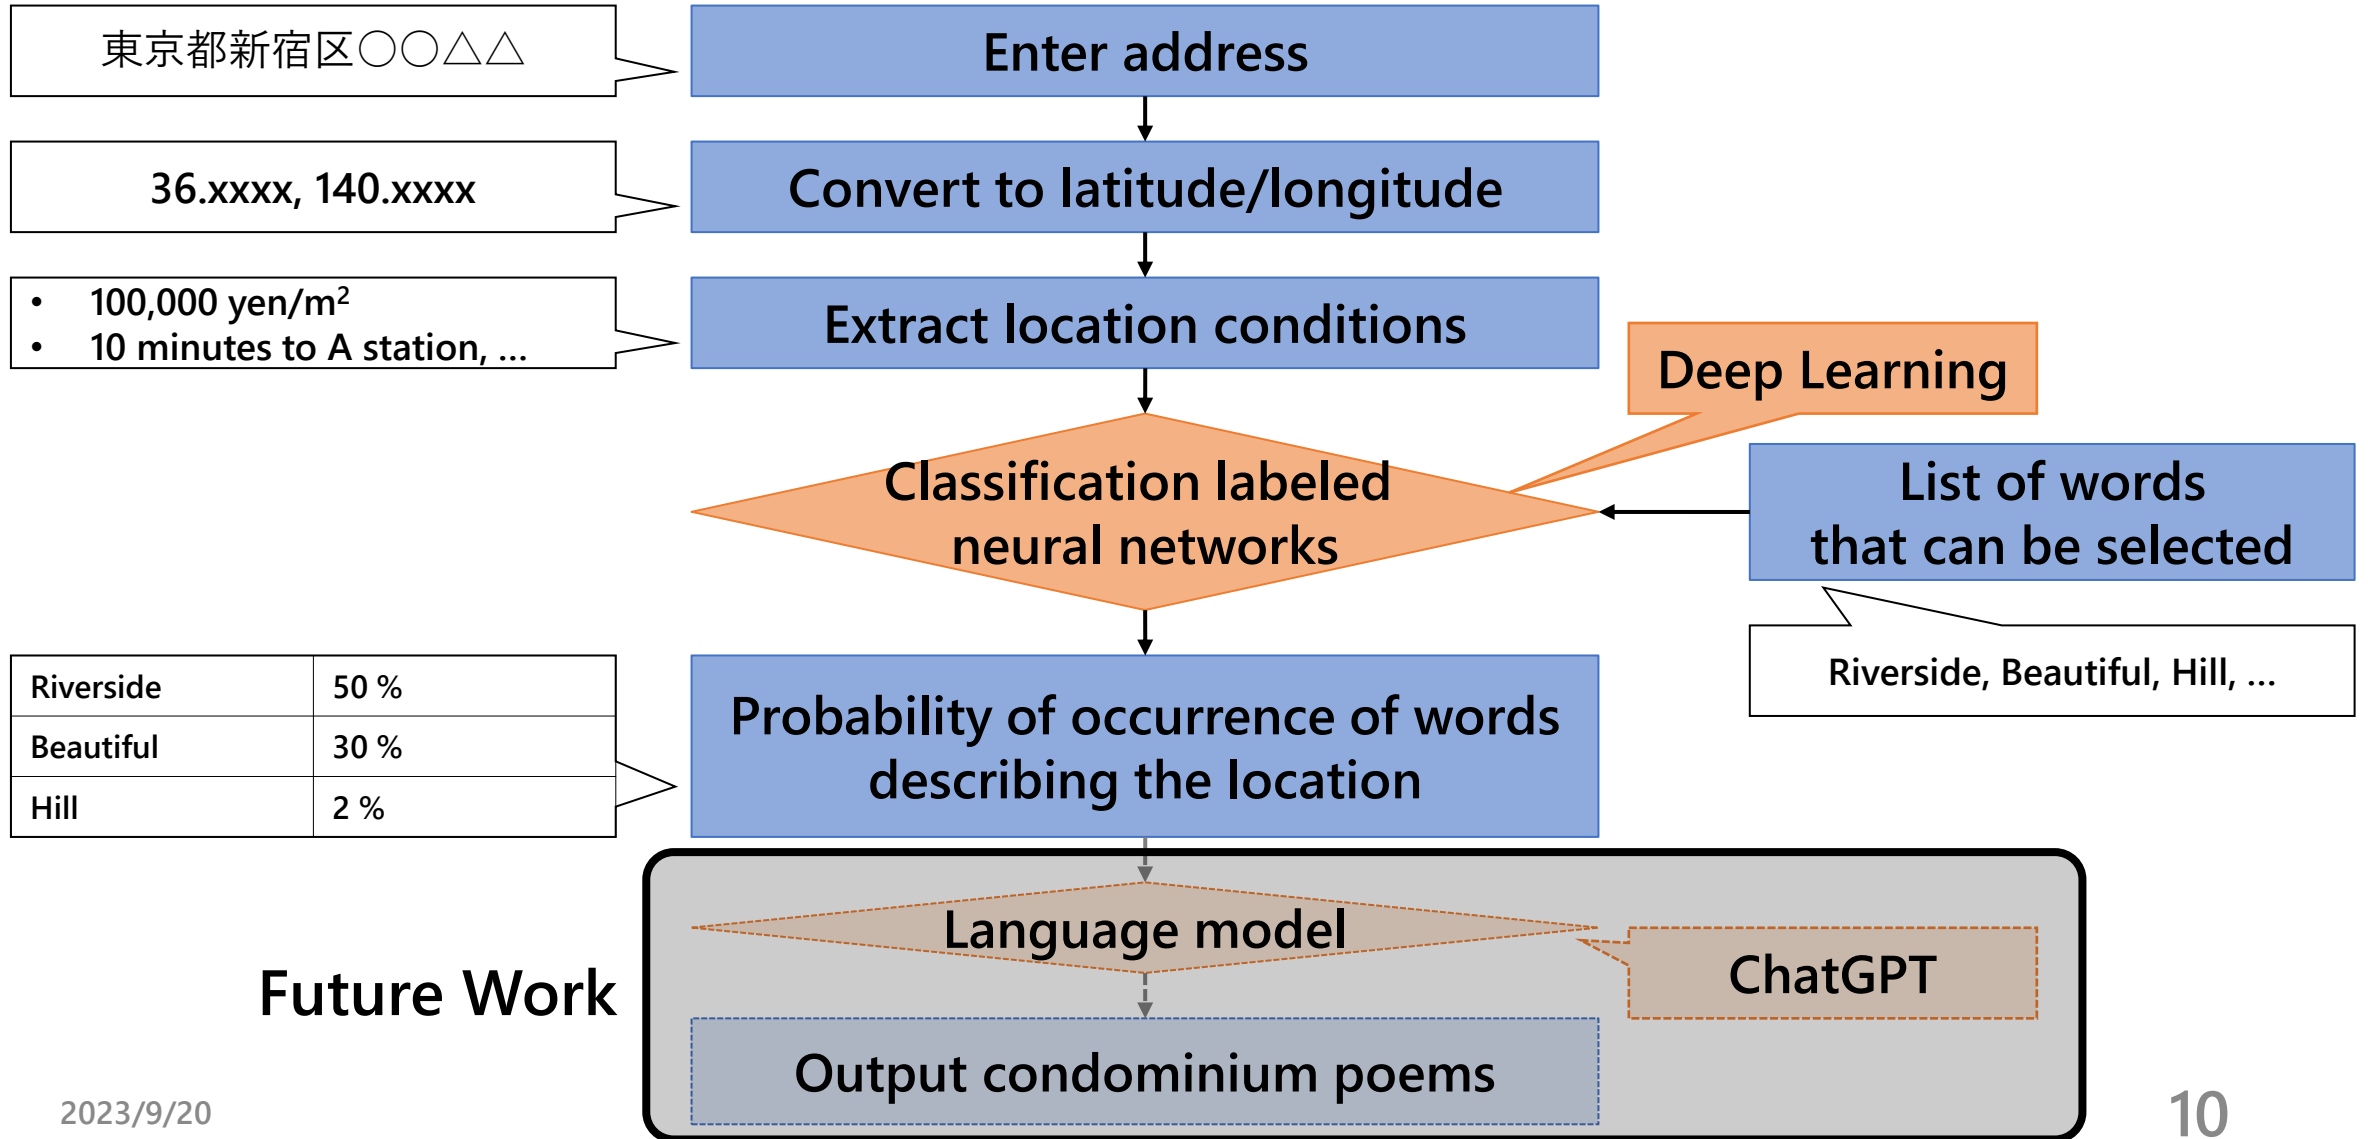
東京都新宿区○○△△

Enter address

36.xxxx, 140.xxxx

Convert to latitude/longitude

- 100,000 yen/$m^2$
- 10 minutes to A station, …

Extract location conditions

Deep Learning

Classification labeled neural networks

List of words that can be selected

Riverside, Beautiful, Hill, …

| Riverside | 50 % |
|---|---|
| Beautiful | 30 % |
| Hill | 2 % |

Probability of occurrence of words describing the location

Language model

ChatGPT

Future Work

Output condominium poems

2023/9/20

10